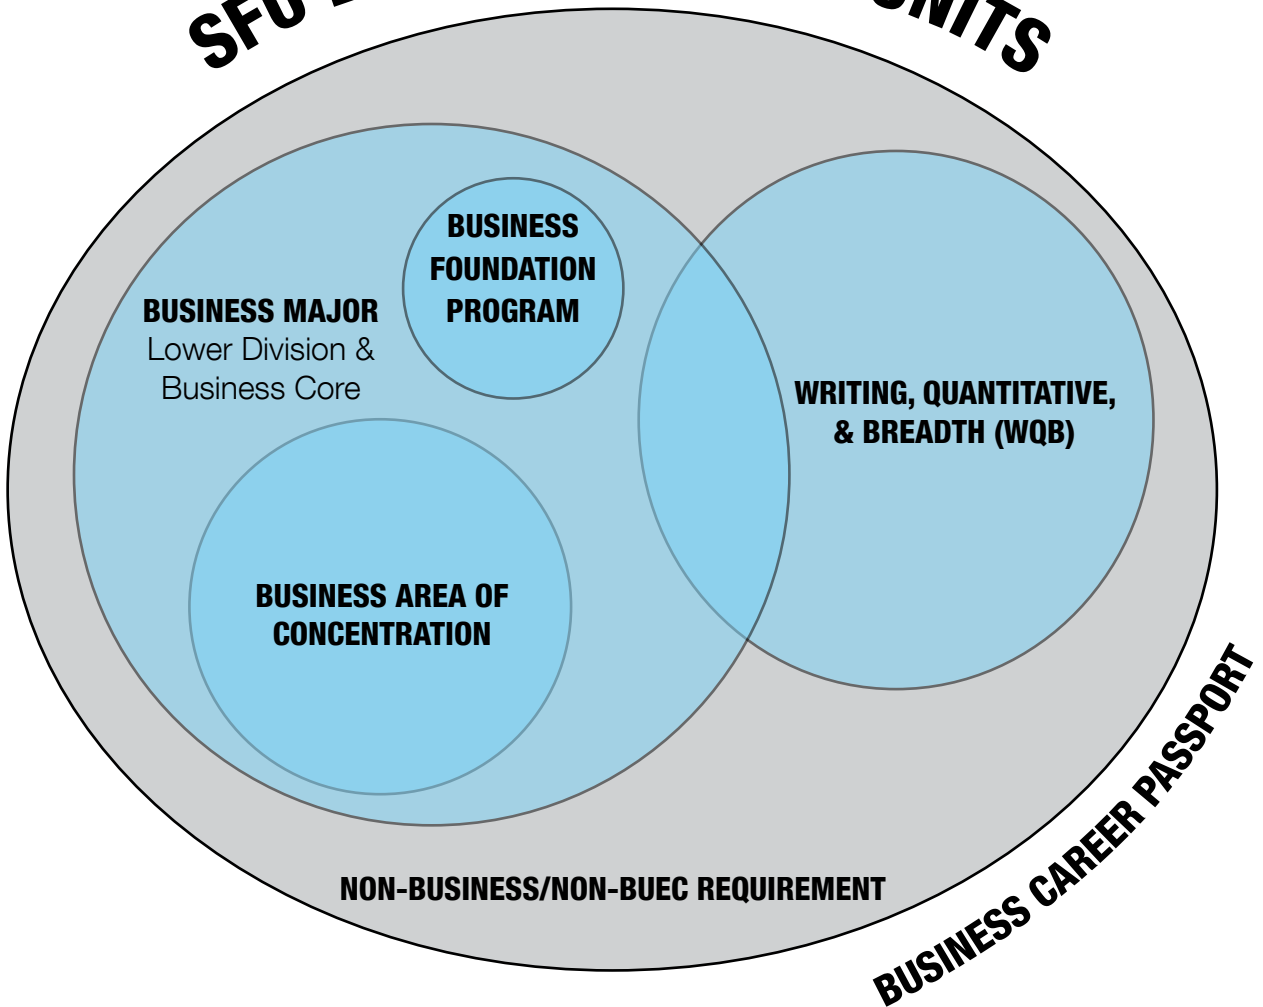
SFU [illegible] UNITS

BUSINESS FOUNDATION PROGRAM

BUSINESS MAJOR
Lower Division & Business Core

WRITING, QUANTITATIVE, & BREADTH (WQB)

BUSINESS AREA OF CONCENTRATION

NON-BUSINESS/NON-BUEC REQUIREMENT

BUSINESS CAREER PASSPORT